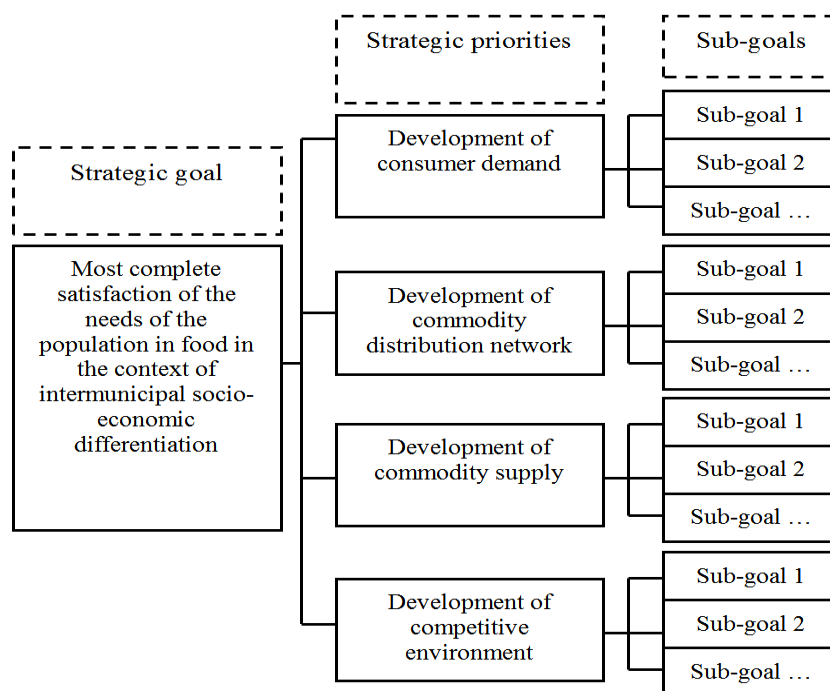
Strategic goal

Most complete satisfaction of the needs of the population in food in the context of intermunicipal socio-economic differentiation

Strategic priorities

Development of consumer demand

Development of commodity distribution network

Development of commodity supply

Development of competitive environment

Sub-goals

Sub-goal 1
Sub-goal 2
Sub-goal …

Sub-goal 1
Sub-goal 2
Sub-goal …

Sub-goal 1
Sub-goal 2
Sub-goal …

Sub-goal 1
Sub-goal 2
Sub-goal …